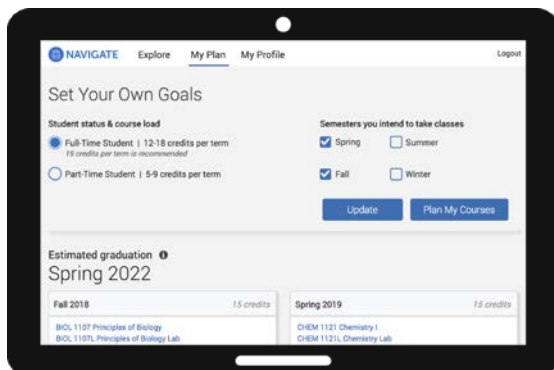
NAVIGATE Explore My Plan My Profile Logout

Set Your Own Goals

Student status & course load

Full-Time Student | 12-18 credits per term
15 credits per term is recommended

Part-Time Student | 5-9 credits per term

Semesters you intend to take classes

Spring Summer

Fall Winter

Update Plan My Courses

Estimated graduation

Spring 2022

Fall 2018 15 credits

BIOL 1107 Principles of Biology
BIOL 1107L Principles of Biology Lab

Spring 2019 15 credits

CHEM 1121 Chemistry I
CHEM 1121L Chemistry Lab